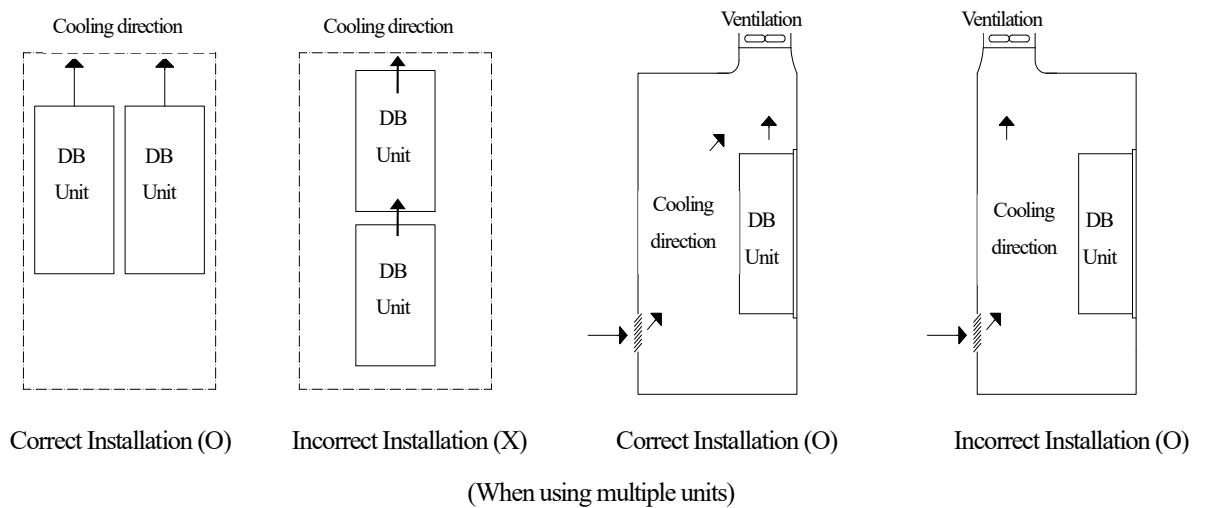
Cooling direction

DB Unit

DB Unit

Correct Installation (O)

Cooling direction

DB Unit

DB Unit

Incorrect Installation (X)

Ventilation

Cooling direction

DB Unit

Correct Installation (O)

Ventilation

Cooling direction

DB Unit

Incorrect Installation (O)

(When using multiple units)